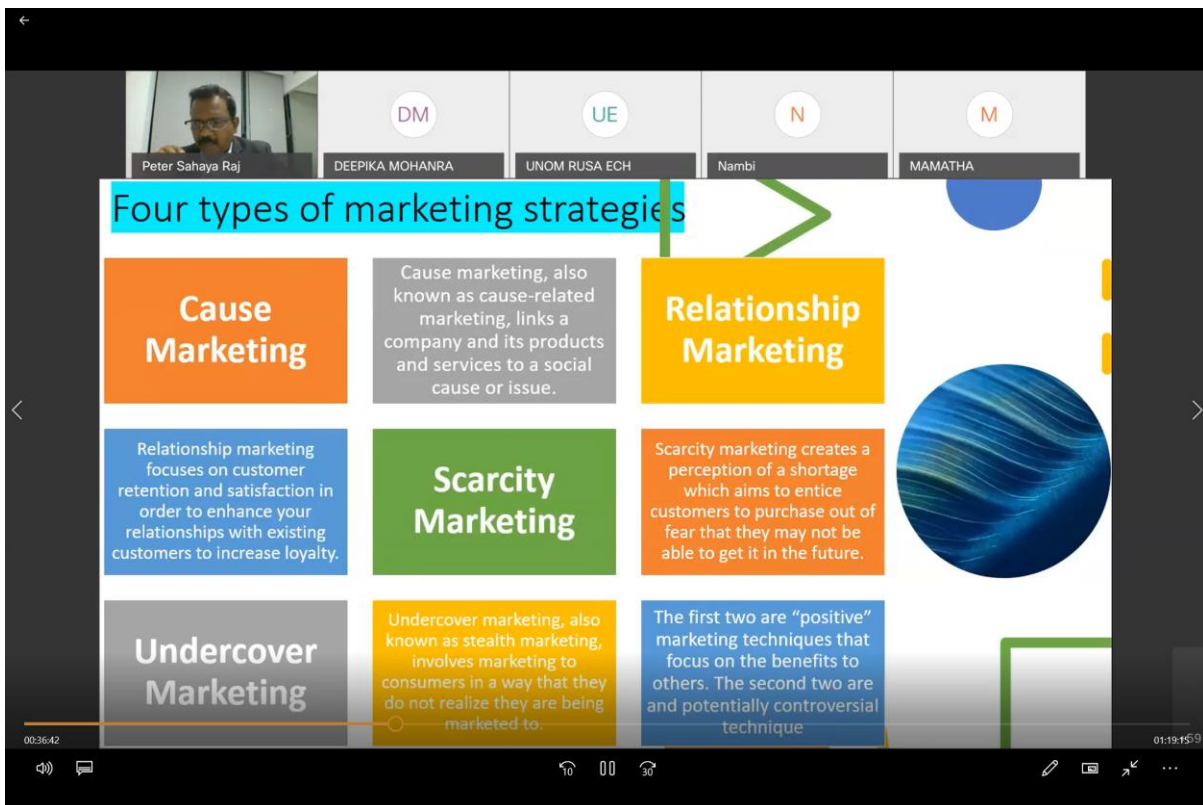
DM

UE

N

M

Peter Sahaya Raj

DEEPIKA MOHANRA

UNOM RUSA ECH

Nambi

MAMATHA

Four types of marketing strategies

Cause Marketing

Cause marketing, also known as cause-related marketing, links a company and its products and services to a social cause or issue.

Relationship Marketing

Relationship marketing focuses on customer retention and satisfaction in order to enhance your relationships with existing customers to increase loyalty.

Scarcity Marketing

Scarcity marketing creates a perception of a shortage which aims to entice customers to purchase out of fear that they may not be able to get it in the future.

Undercover Marketing

Undercover marketing, also known as stealth marketing, involves marketing to consumers in a way that they do not realize they are being marketed to.

The first two are "positive" marketing techniques that focus on the benefits to others. The second two are and potentially controversial technique

00:36:42

01:19:15

10

30